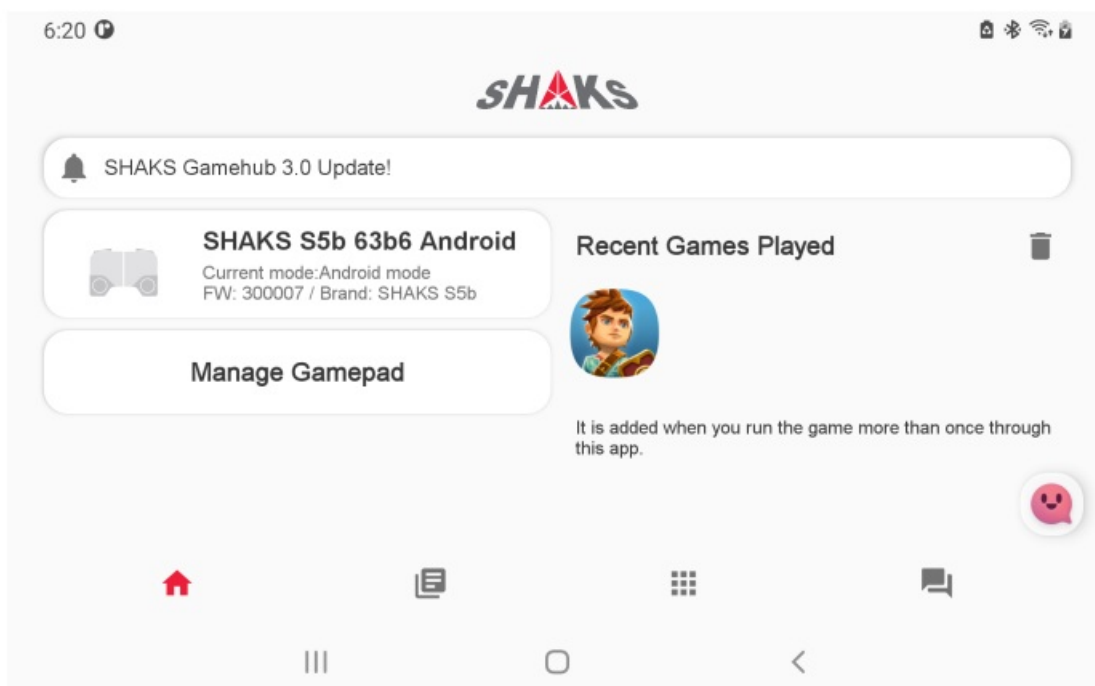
6:20

SHAKS

SHAKS Gamehub 3.0 Update!

SHAKS S5b 63b6 Android
Current mode:Android mode
FW: 300007 / Brand: SHAKS S5b

Manage Gamepad

Recent Games Played

It is added when you run the game more than once through this app.